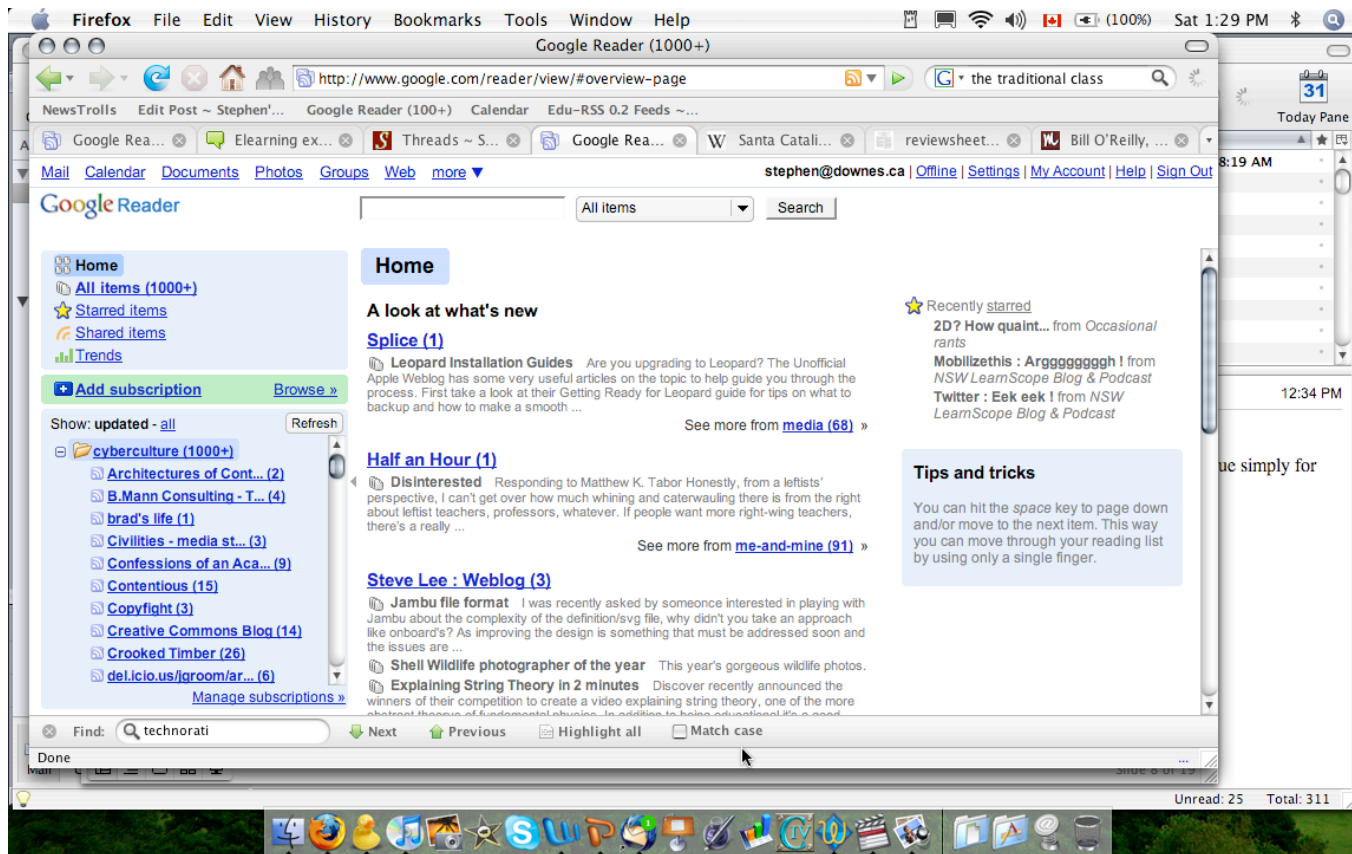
Firefox File Edit View History Bookmarks Tools Window Help (100%) Sat 1:29 PM

Google Reader (1000+)

http://www.google.com/reader/view/#overview-page

the traditional class

NewsTrolls Edit Post ~ Stephen'... Google Reader (100+) Calendar Edu-RSS 0.2 Feeds ~...

Google Rea... Elearning ex... Threads ~ S... Google Rea... Santa Catali... reviewsheet... Bill O'Reilly, ...

31
Today Pane

8:19 AM

12:34 PM

ue simply for

Mail Calendar Documents Photos Groups Web more ▼ stephen@downes.ca | Offline | Settings | My Account | Help | Sign Out

Google Reader

All items ▼ Search

Home
All items (1000+)
Starred items
Shared items
Trends

Add subscription Browse »

Show: updated - all Refresh

cyberculture (1000+)
Architectures of Cont... (2)
B.Mann Consulting - T... (4)
brad's life (1)
Civilities - media st... (3)
Confessions of an Aca... (9)
Contentious (15)
Copyfight (3)
Creative Commons Blog (14)
Crooked Timber (26)
del.icio.us/jgroom/ar... (6)

Manage subscriptions »

Home

A look at what's new

Splice (1)

Leopard Installation Guides Are you upgrading to Leopard? The Unofficial Apple Weblog has some very useful articles on the topic to help guide you through the process. First take a look at their Getting Ready for Leopard guide for tips on what to backup and how to make a smooth ...

See more from media (68) »

Half an Hour (1)

Disinterested Responding to Matthew K. Tabor Honestly, from a leftists' perspective, I can't get over how much whining and caterwauling there is from the right about leftist teachers, professors, whatever. If people want more right-wing teachers, there's a really ...

See more from me-and-mine (91) »

Steve Lee : Weblog (3)

Jambu file format I was recently asked by someone interested in playing with Jambu about the complexity of the definition/svg file, why didn't you take an approach like onboard's? As improving the design is something that must be addressed soon and the issues are ...

Shell Wildlife photographer of the year This year's gorgeous wildlife photos.

Explaining String Theory in 2 minutes Discover recently announced the winners of their competition to create a video explaining string theory, one of the more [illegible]

Recently starred
2D? How quaint... from Occasional rants
Mobilizethis : Argggggggh ! from NSW LearnScope Blog & Podcast
Twitter : Eek eek ! from NSW LearnScope Blog & Podcast

Tips and tricks

You can hit the space key to page down and/or move to the next item. This way you can move through your reading list by using only a single finger.

Find: technorati Next Previous Highlight all Match case

Done

Slide 8 of 19

Unread: 25 Total: 311